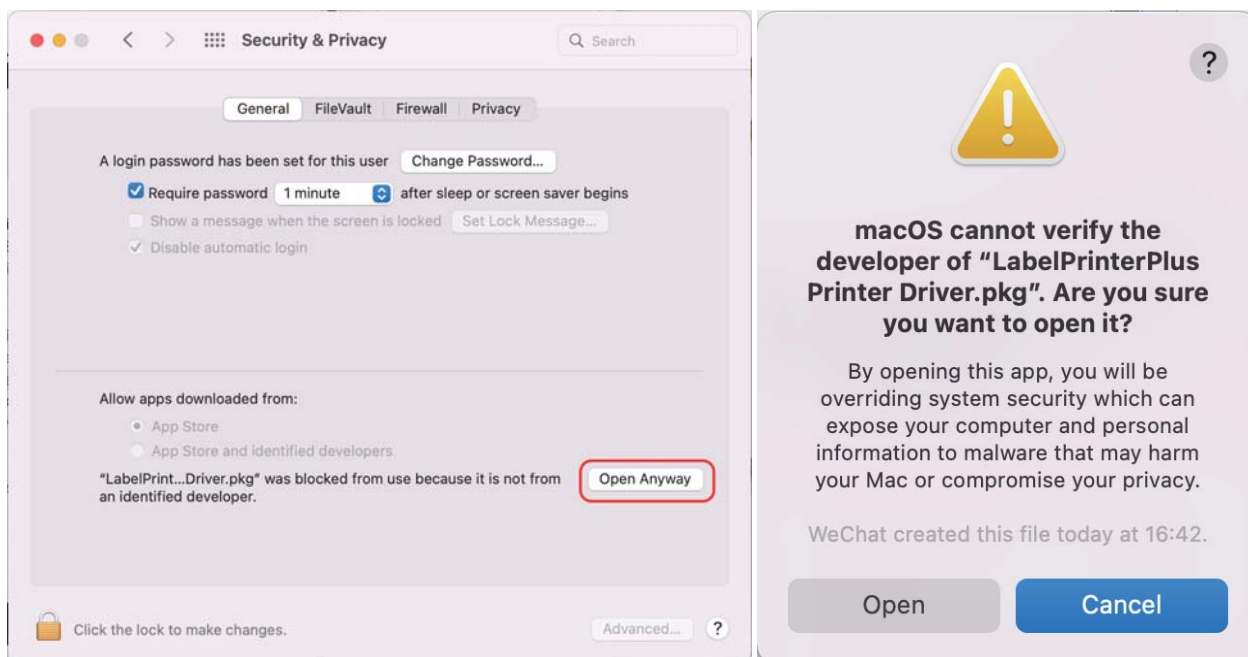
Security & Privacy

Search

General | FileVault | Firewall | Privacy

A login password has been set for this user Change Password...

Require password 1 minute after sleep or screen saver begins

Show a message when the screen is locked Set Lock Message...

Disable automatic login

Allow apps downloaded from:

App Store

App Store and identified developers

"LabelPrint...Driver.pkg" was blocked from use because it is not from an identified developer.

Open Anyway

Click the lock to make changes.

Advanced...

?

?

macOS cannot verify the developer of "LabelPrinterPlus Printer Driver.pkg". Are you sure you want to open it?

By opening this app, you will be overriding system security which can expose your computer and personal information to malware that may harm your Mac or compromise your privacy.

WeChat created this file today at 16:42.

Open

Cancel